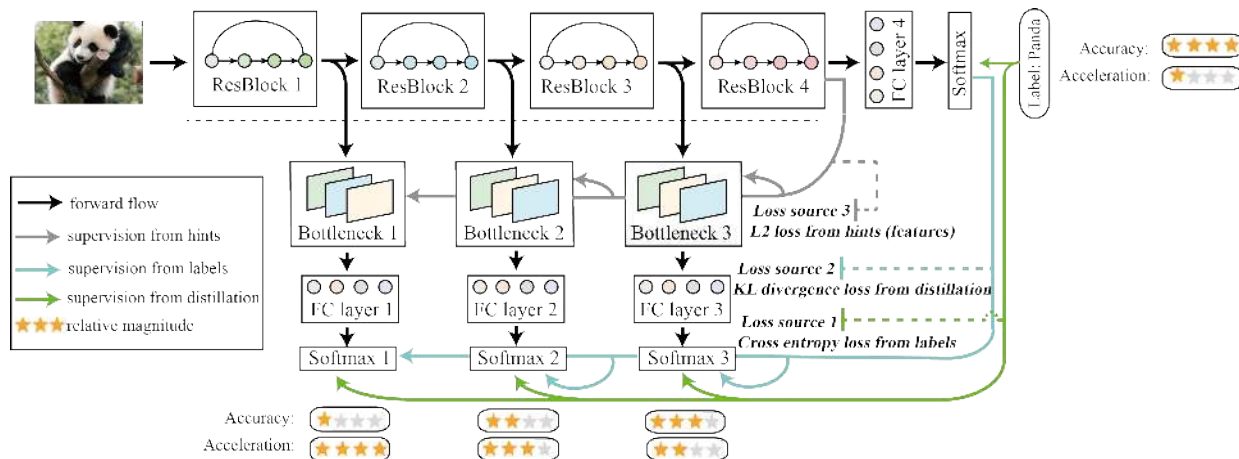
ResBlock 1

ResBlock 2

ResBlock 3

ResBlock 4

FC layer 4

Softmax

Label: Panda

Accuracy:

Acceleration:

forward flow

supervision from hints

supervision from labels

supervision from distillation

relative magnitude

Bottleneck 1

Bottleneck 2

Bottleneck 3

Loss source 3
L2 loss from hints (features)

Loss source 2
KL divergence loss from distillation

Loss source 1
Cross entropy loss from labels

FC layer 1

FC layer 2

FC layer 3

Softmax 1

Softmax 2

Softmax 3

Accuracy:

Acceleration: